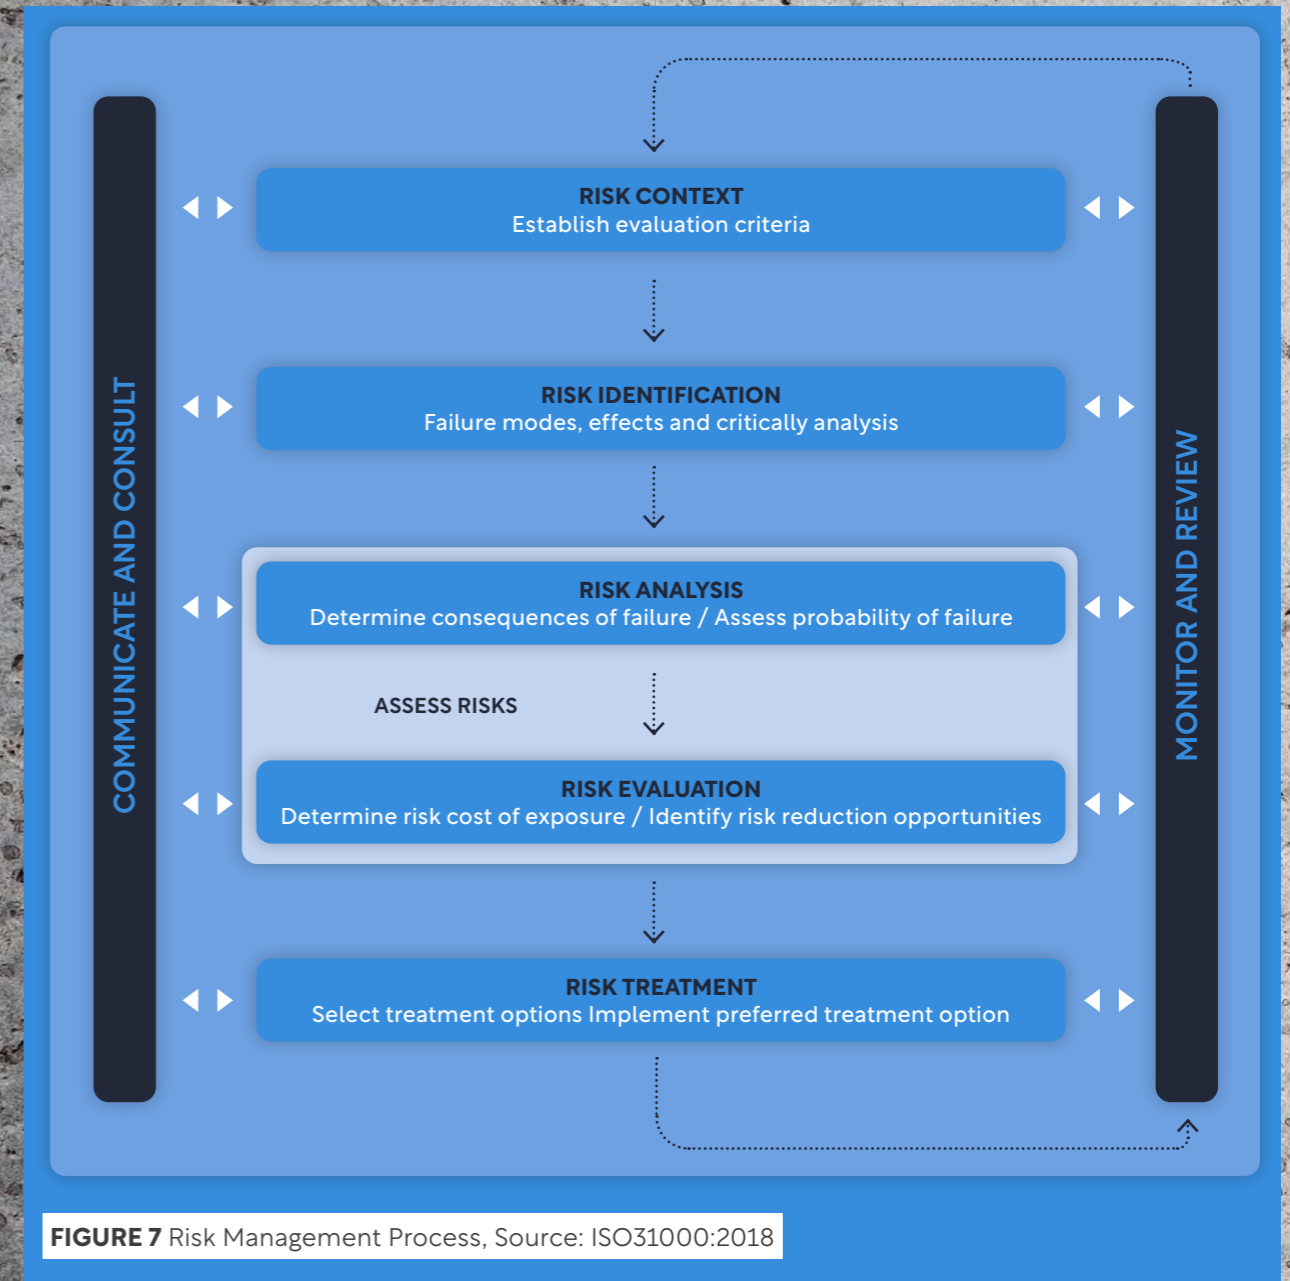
COMMUNICATE AND CONSULT

RISK CONTEXT
Establish evaluation criteria

RISK IDENTIFICATION
Failure modes, effects and critically analysis

RISK ANALYSIS
Determine consequences of failure / Assess probability of failure

ASSESS RISKS

RISK EVALUATION
Determine risk cost of exposure / Identify risk reduction opportunities

RISK TREATMENT
Select treatment options Implement preferred treatment option

MONITOR AND REVIEW

FIGURE 7 Risk Management Process, Source: ISO31000:2018